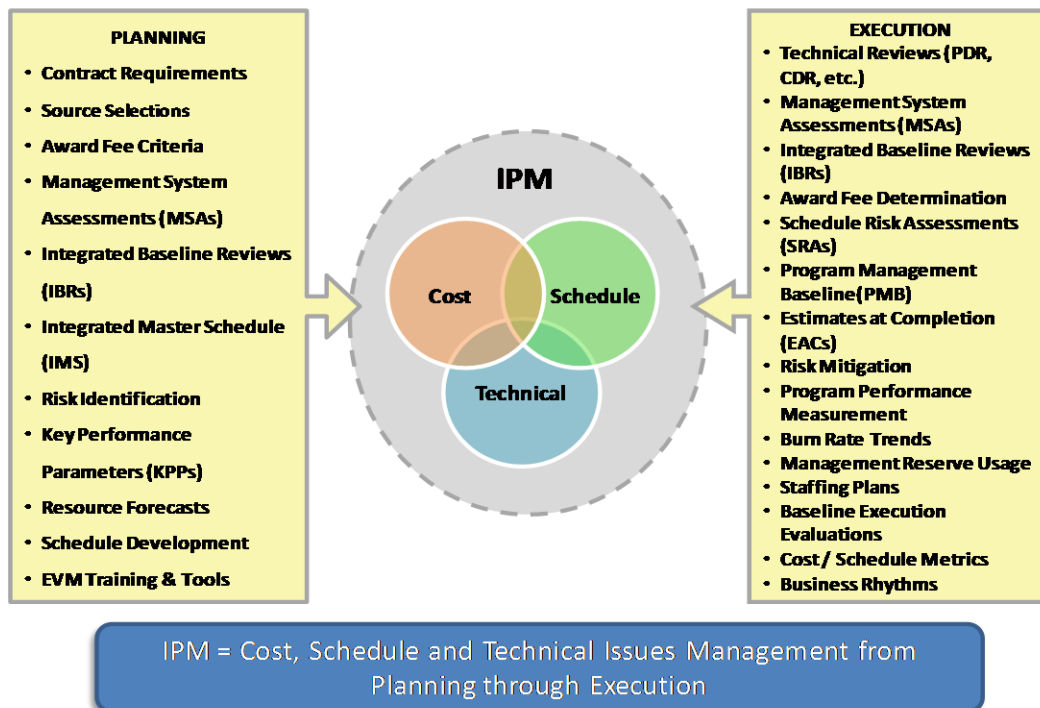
PLANNING
• Contract Requirements
• Source Selections
• Award Fee Criteria
• Management System Assessments (MSAs)
• Integrated Baseline Reviews (IBRs)
• Integrated Master Schedule (IMS)
• Risk Identification
• Key Performance Parameters (KPPs)
• Resource Forecasts
• Schedule Development
• EVM Training & Tools

IPM

Cost

Schedule

Technical

EXECUTION
• Technical Reviews (PDR, CDR, etc.)
• Management System Assessments (MSAs)
• Integrated Baseline Reviews (IBRs)
• Award Fee Determination
• Schedule Risk Assessments (SRAs)
• Program Management Baseline(PMB)
• Estimates at Completion (EACs)
• Risk Mitigation
• Program Performance Measurement
• Burn Rate Trends
• Management Reserve Usage
• Staffing Plans
• Baseline Execution Evaluations
• Cost / Schedule Metrics
• Business Rhythms

IPM = Cost, Schedule and Technical Issues Management from Planning through Execution